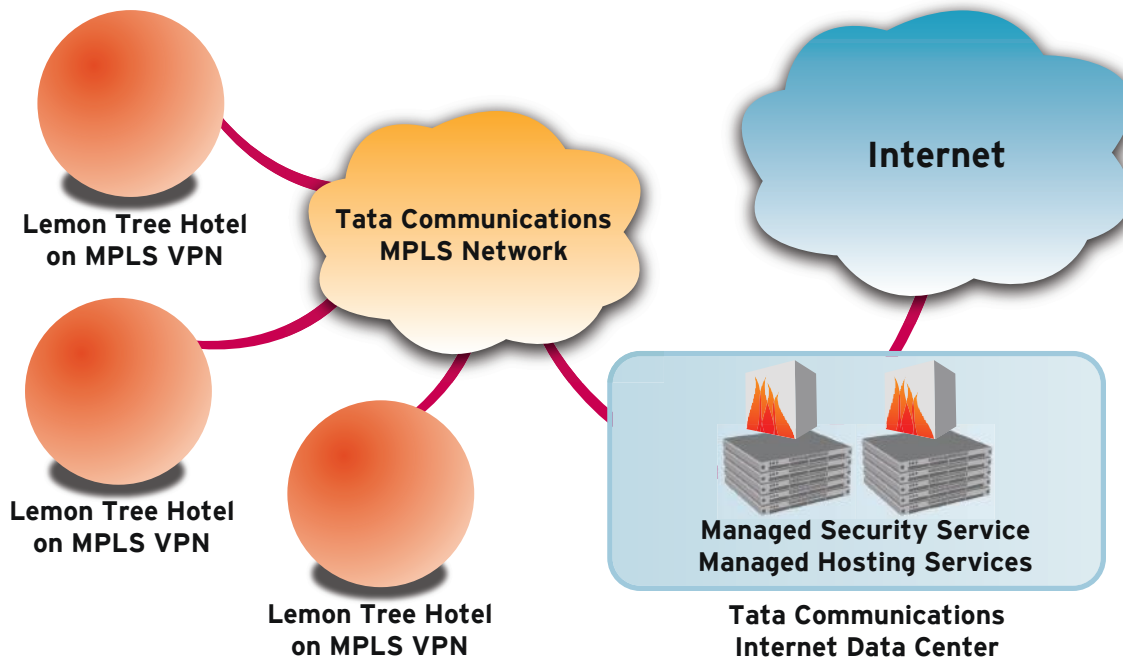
Internet

Lemon Tree Hotel on MPLS VPN

Tata Communications MPLS Network

Lemon Tree Hotel on MPLS VPN

Lemon Tree Hotel on MPLS VPN

Managed Security Service
Managed Hosting Services

Tata Communications Internet Data Center